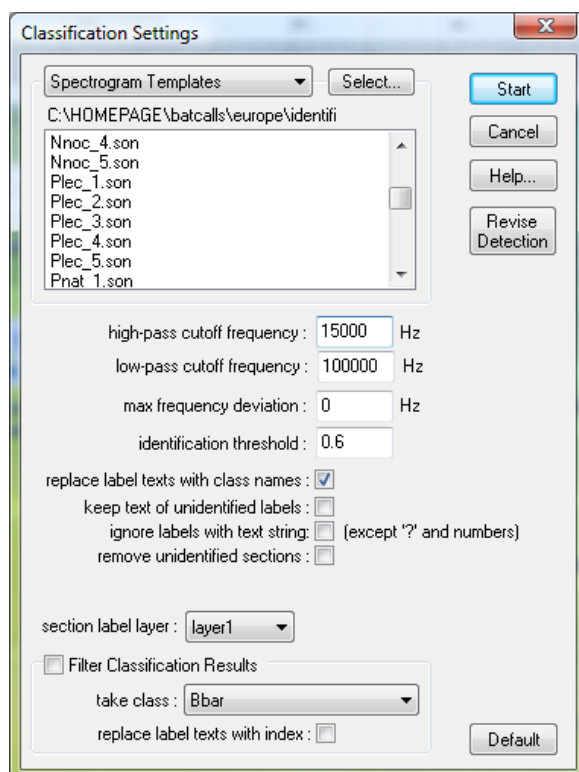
Classification Settings

Spectrogram Templates

Select...

Start

C:\HOMEPAGE\batcalls\europe\identifi

Nnoc_4.son
Nnoc_5.son
Plec_1.son
Plec_2.son
Plec_3.son
Plec_4.son
Plec_5.son
Pnat_1.son

Cancel

Help...

Revise Detection

high-pass cutoff frequency : 15000 Hz

low-pass cutoff frequency : 100000 Hz

max frequency deviation : 0 Hz

identification threshold : 0.6

replace label texts with class names :

keep text of unidentified labels :

ignore labels with text string: (except '?' and numbers)

remove unidentified sections :

section label layer : layer1

Filter Classification Results

take class : Bbar

replace label texts with index :

Default